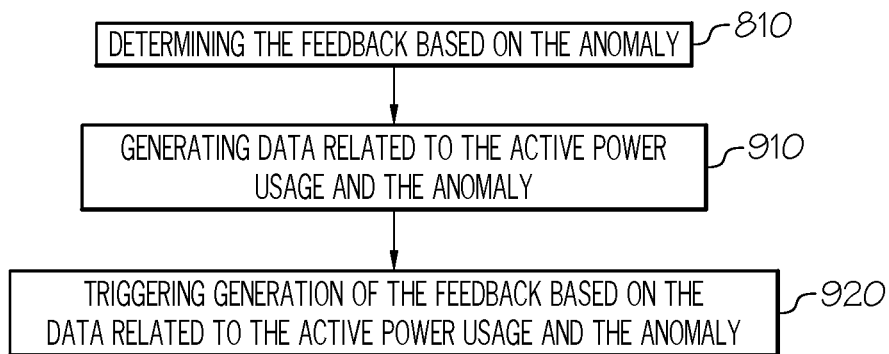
DETERMINING THE FEEDBACK BASED ON THE ANOMALY

810

GENERATING DATA RELATED TO THE ACTIVE POWER USAGE AND THE ANOMALY

910

TRIGGERING GENERATION OF THE FEEDBACK BASED ON THE DATA RELATED TO THE ACTIVE POWER USAGE AND THE ANOMALY

920